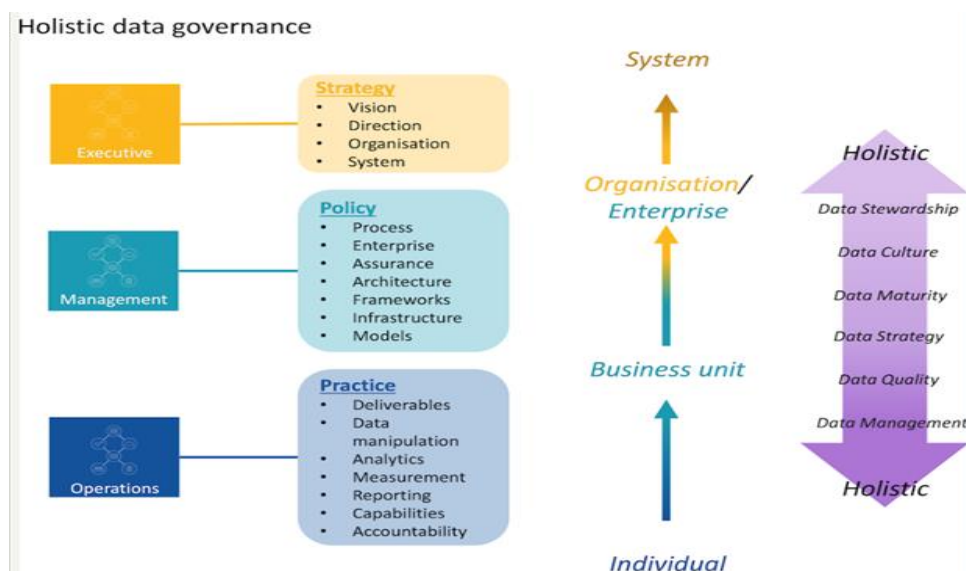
Holistic data governance

Executive

Strategy
- Vision
- Direction
- Organisation
- System

Management

Policy
- Process
- Enterprise
- Assurance
- Architecture
- Frameworks
- Infrastructure
- Models

Operations

Practice
- Deliverables
- Data manipulation
- Analytics
- Measurement
- Reporting
- Capabilities
- Accountability

System

Organisation/ Enterprise

Business unit

Individual

Holistic

Data Stewardship

Data Culture

Data Maturity

Data Strategy

Data Quality

Data Management

Holistic